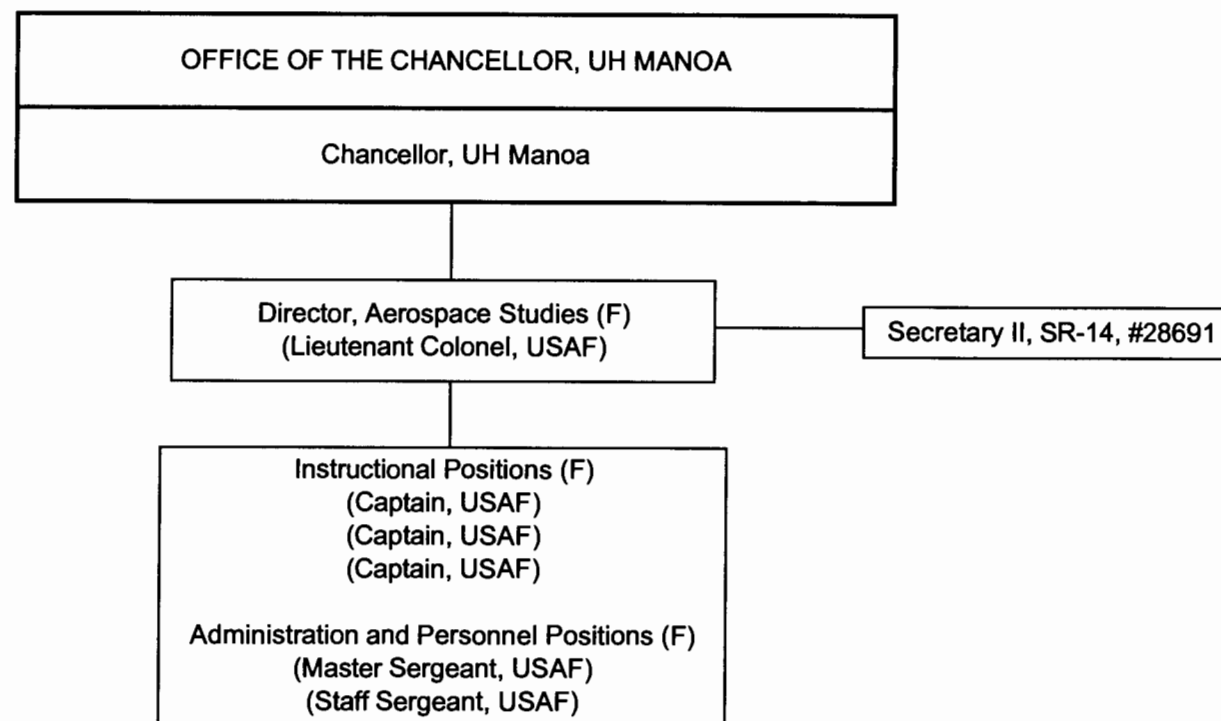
OFFICE OF THE CHANCELLOR, UH MANOA

Chancellor, UH Manoa

Director, Aerospace Studies (F)
(Lieutenant Colonel, USAF)

Secretary II, SR-14, #28691

Instructional Positions (F)
(Captain, USAF)
(Captain, USAF)
(Captain, USAF)

Administration and Personnel Positions (F)
(Master Sergeant, USAF)
(Staff Sergeant, USAF)